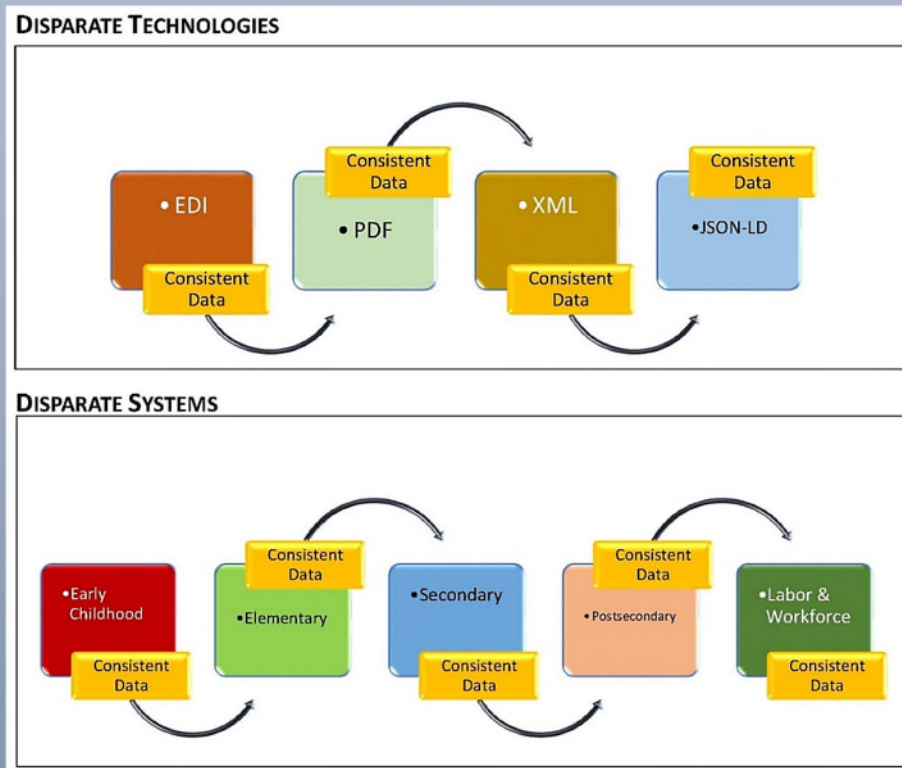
DISPARATE TECHNOLOGIES

• EDI

Consistent Data

Consistent Data

• PDF

• XML

Consistent Data

Consistent Data

•JSON-LD

DISPARATE SYSTEMS

•Early Childhood

Consistent Data

Consistent Data

•Elementary

•Secondary

Consistent Data

Consistent Data

• Postsecondary

•Labor & Workforce

Consistent Data